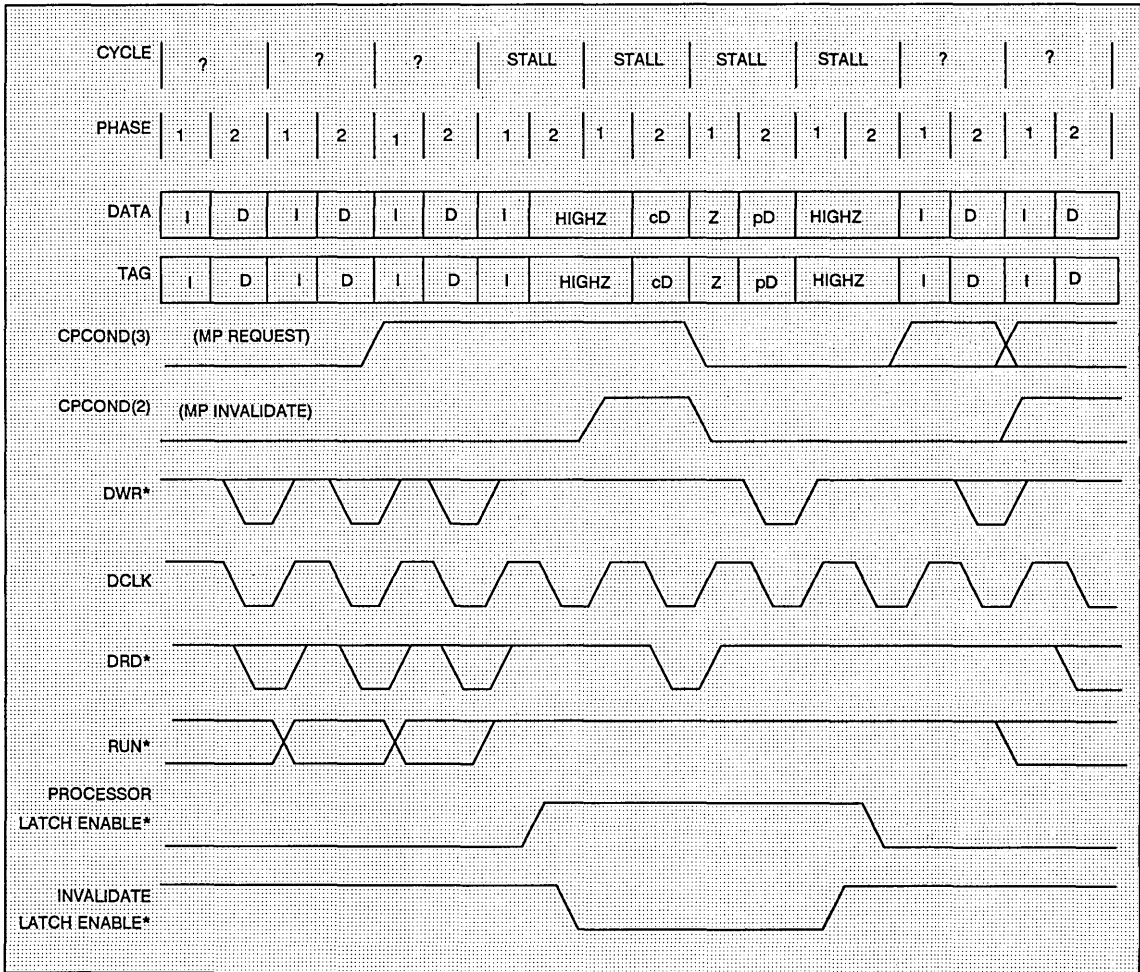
CYCLE ? ? ? STALL STALL STALL STALL ? ?

PHASE 1 2 1 2 1 2 1 2 1 2 1 2 1 2 1 2 1 2

DATA I D I D I D I HIGHZ cD Z pD HIGHZ I D I D

TAG I D I D I D I HIGHZ cD Z pD HIGHZ I D I D

CPCOND(3) (MP REQUEST)

CPCOND(2) (MP INVALIDATE)

DWR*

DCLK

DRD*

RUN*

PROCESSOR LATCH ENABLE*

INVALIDATE LATCH ENABLE*